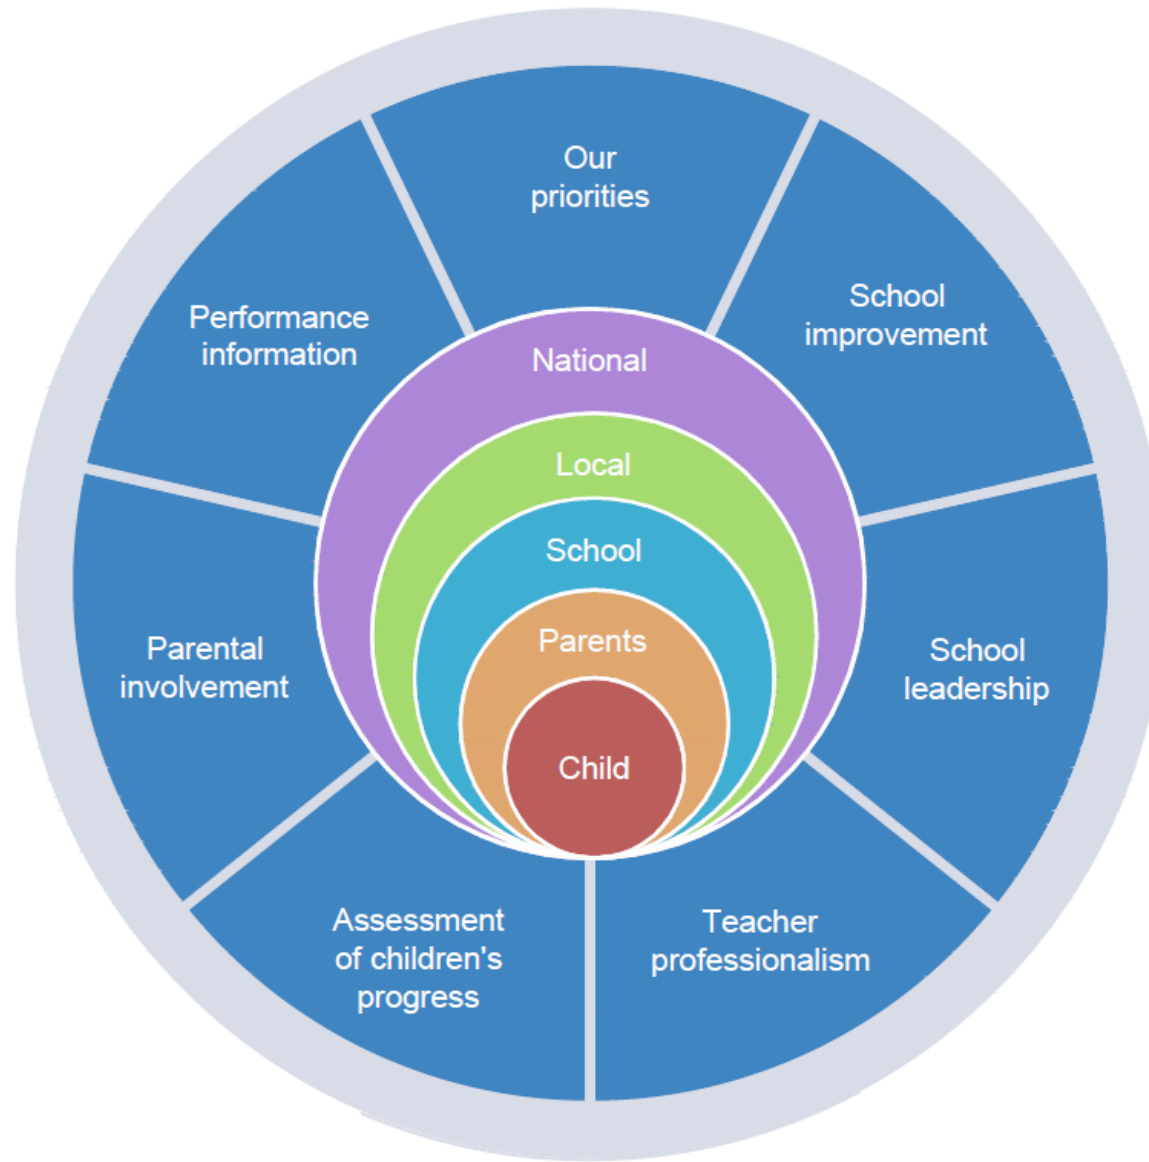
Our priorities

School improvement

School leadership

Teacher professionalism

Assessment of children's progress

Parental involvement

Performance information

National

Local

School

Parents

Child